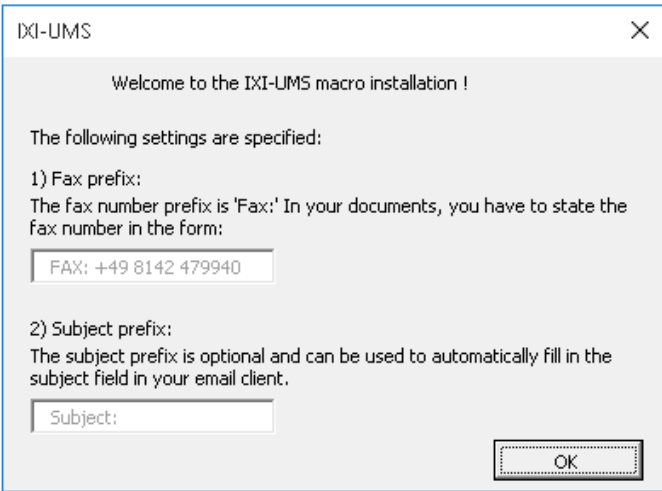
IXI-UMS

×

Welcome to the IXI-UMS macro installation !

The following settings are specified:

1) Fax prefix:
The fax number prefix is 'Fax:' In your documents, you have to state the fax number in the form:

FAX: +49 8142 479940

2) Subject prefix:
The subject prefix is optional and can be used to automatically fill in the subject field in your email client.

Subject:

OK